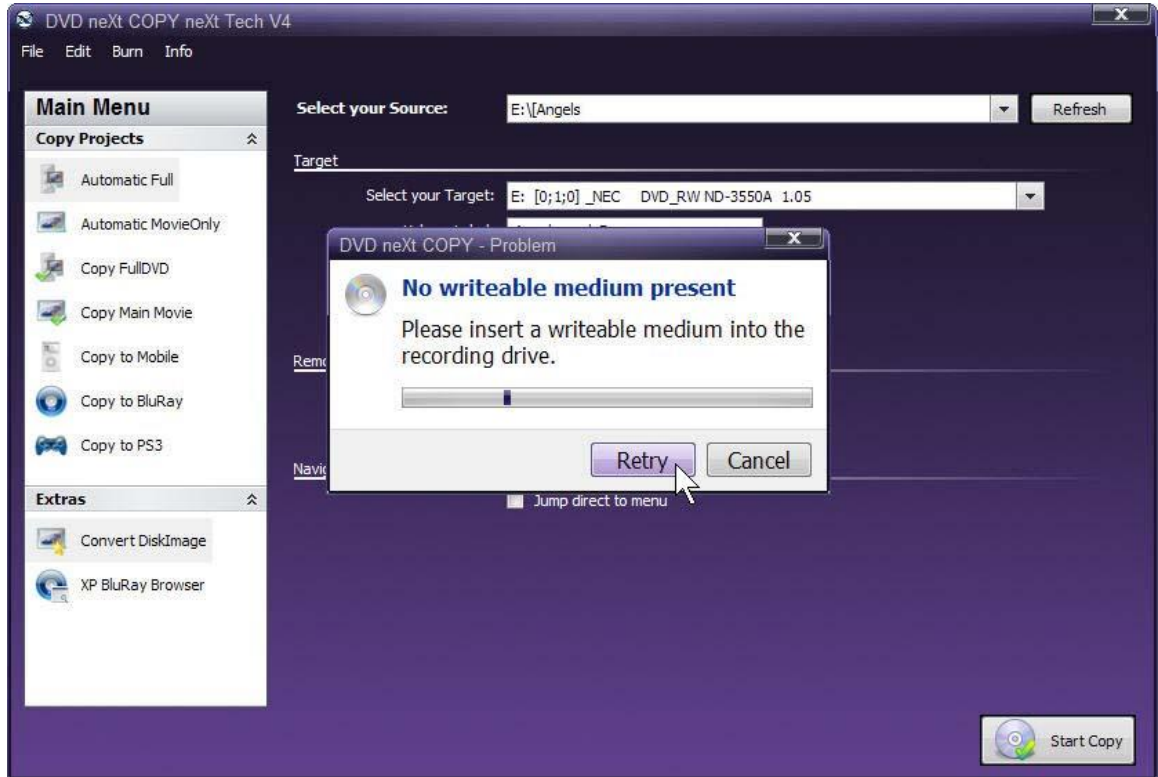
DVD neXt COPY neXt Tech V4

File Edit Burn Info

Main Menu

Copy Projects

Automatic Full

Automatic MovieOnly

Copy FullDVD

Copy Main Movie

Copy to Mobile

Copy to BluRay

Copy to PS3

Extras

Convert DiskImage

XP BluRay Browser

Select your Source: E:\[Angels

Refresh

Target

Select your Target: E: [0;1;0] _NEC DVD_RW ND-3550A 1.05

Remo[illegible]

Navi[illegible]

Jump direct to menu

DVD neXt COPY - Problem

No writeable medium present

Please insert a writeable medium into the recording drive.

Retry

Cancel

Start Copy